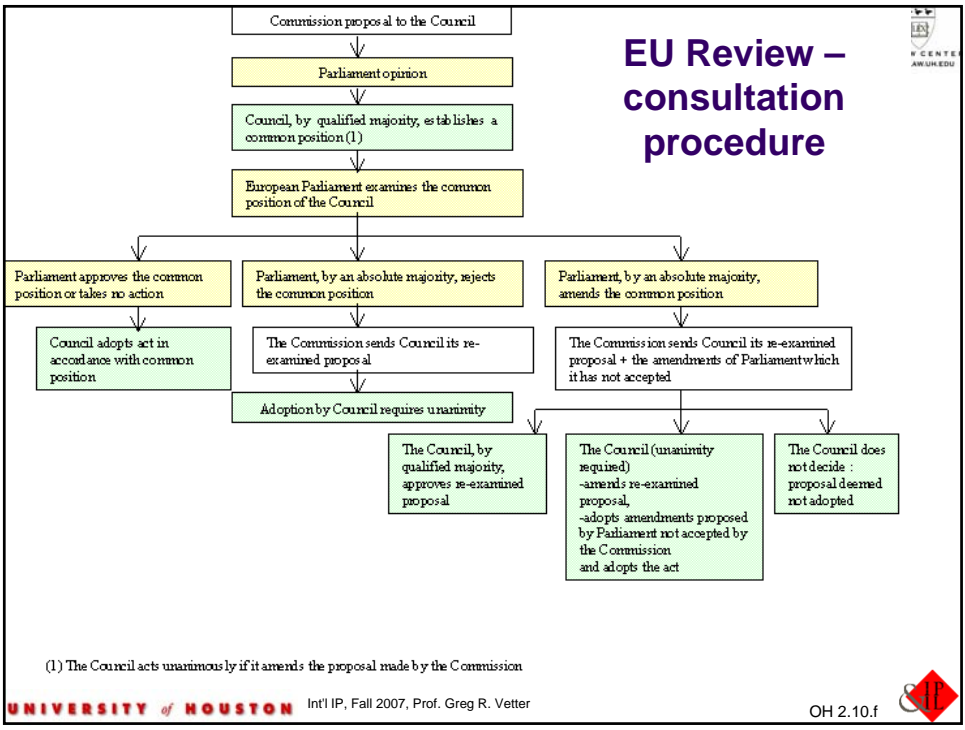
EU Review – consultation procedure

Commission proposal to the Council

Parliament opinion

Council, by qualified majority, establishes a common position (1)

European Parliament examines the common position of the Council

Parliament approves the common position or takes no action

Council adopts act in accordance with common position

Parliament, by an absolute majority, rejects the common position

The Commission sends Council its re-examined proposal

Adoption by Council requires unanimity

Parliament, by an absolute majority, amends the common position

The Commission sends Council its re-examined proposal + the amendments of Parliament which it has not accepted

The Council, by qualified majority, approves re-examined proposal

The Council (unanimity required)
-amends re-examined proposal,
-adopts amendments proposed by Parliament not accepted by the Commission
and adopts the act

The Council does not decide : proposal deemed not adopted

(1) The Council acts unanimously if it amends the proposal made by the Commission

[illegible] CENTER
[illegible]AW.UH.EDU

UNIVERSITY of HOUSTON Int'l IP, Fall 2007, Prof. Greg R. Vetter

OH 2.10.f

&IP